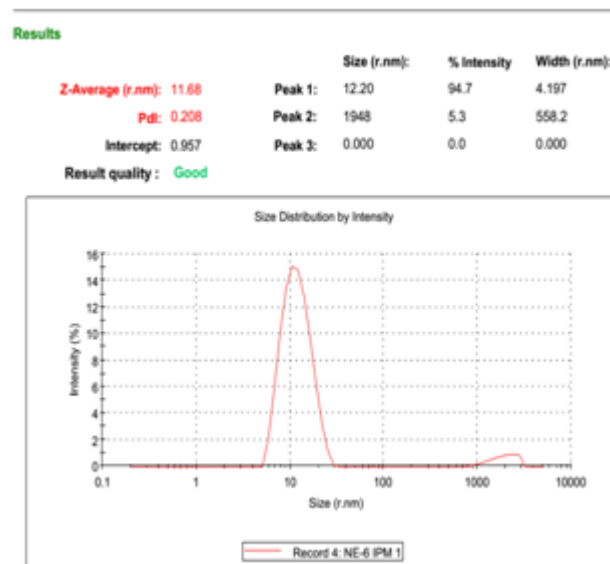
Results

| | | | Size (r.nm): | % Intensity | Width (r.nm): |
|---|---|---|---|---|---|
| Z-Average (r.nm): | 11.68 | Peak 1: | 12.20 | 94.7 | 4.197 |
| PdI: | 0.208 | Peak 2: | 1948 | 5.3 | 558.2 |
| Intercept: | 0.957 | Peak 3: | 0.000 | 0.0 | 0.000 |

Result quality : Good

Size Distribution by Intensity

16
14
12
10
8
6
4
2
0

Intensity (%)

0.1 1 10 100 1000 10000

Size (r.nm)

Record 4: NE-6 IPM 1